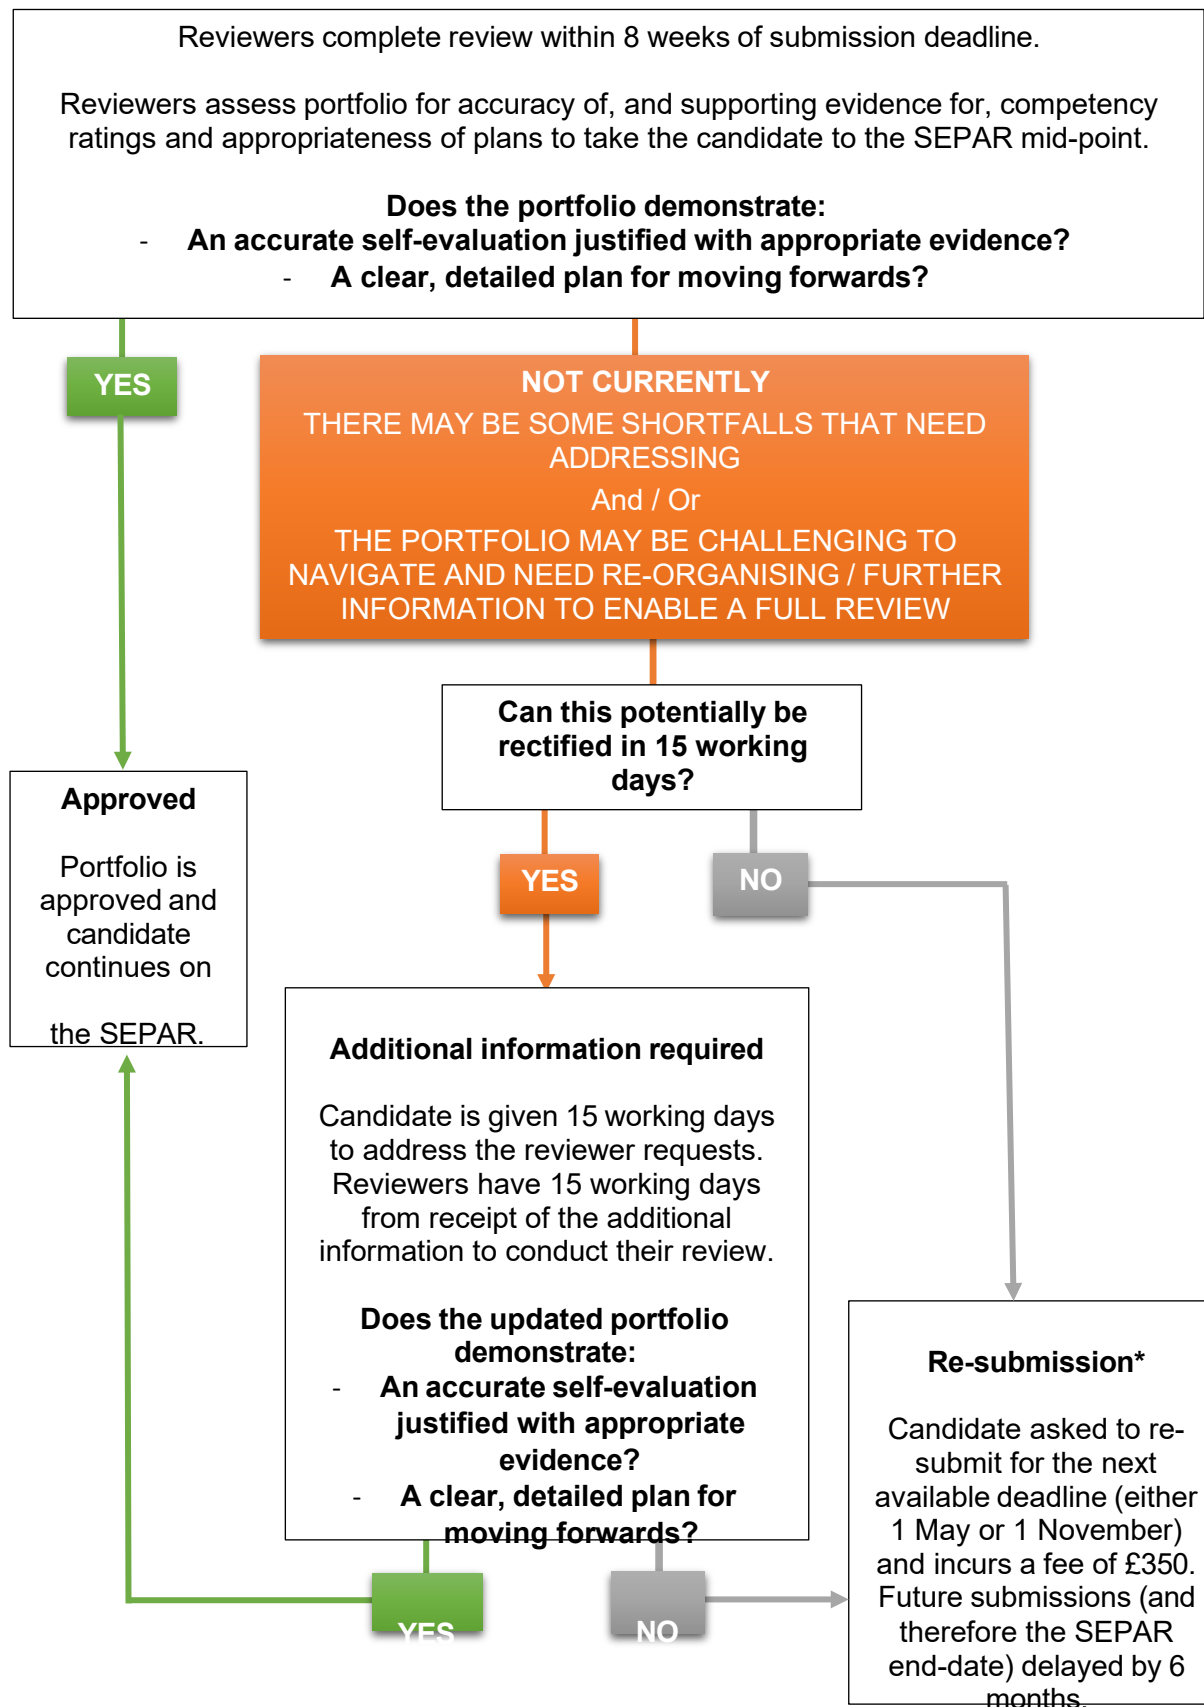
Reviewers complete review within 8 weeks of submission deadline.

Reviewers assess portfolio for accuracy of, and supporting evidence for, competency ratings and appropriateness of plans to take the candidate to the SEPAR mid-point.

**Does the portfolio demonstrate:**
- **An accurate self-evaluation justified with appropriate evidence?**
- **A clear, detailed plan for moving forwards?**

YES

NOT CURRENTLY
THERE MAY BE SOME SHORTFALLS THAT NEED ADDRESSING
And / Or
THE PORTFOLIO MAY BE CHALLENGING TO NAVIGATE AND NEED RE-ORGANISING / FURTHER INFORMATION TO ENABLE A FULL REVIEW

Can this potentially be rectified in 15 working days?

Approved

Portfolio is approved and candidate continues on the SEPAR.

YES

NO

Additional information required

Candidate is given 15 working days to address the reviewer requests. Reviewers have 15 working days from receipt of the additional information to conduct their review.

Does the updated portfolio demonstrate:
- An accurate self-evaluation justified with appropriate evidence?
- A clear, detailed plan for moving forwards?

Re-submission*

Candidate asked to re-submit for the next available deadline (either 1 May or 1 November) and incurs a fee of £350. Future submissions (and therefore the SEPAR end-date) delayed by 6 months.

YES

NO